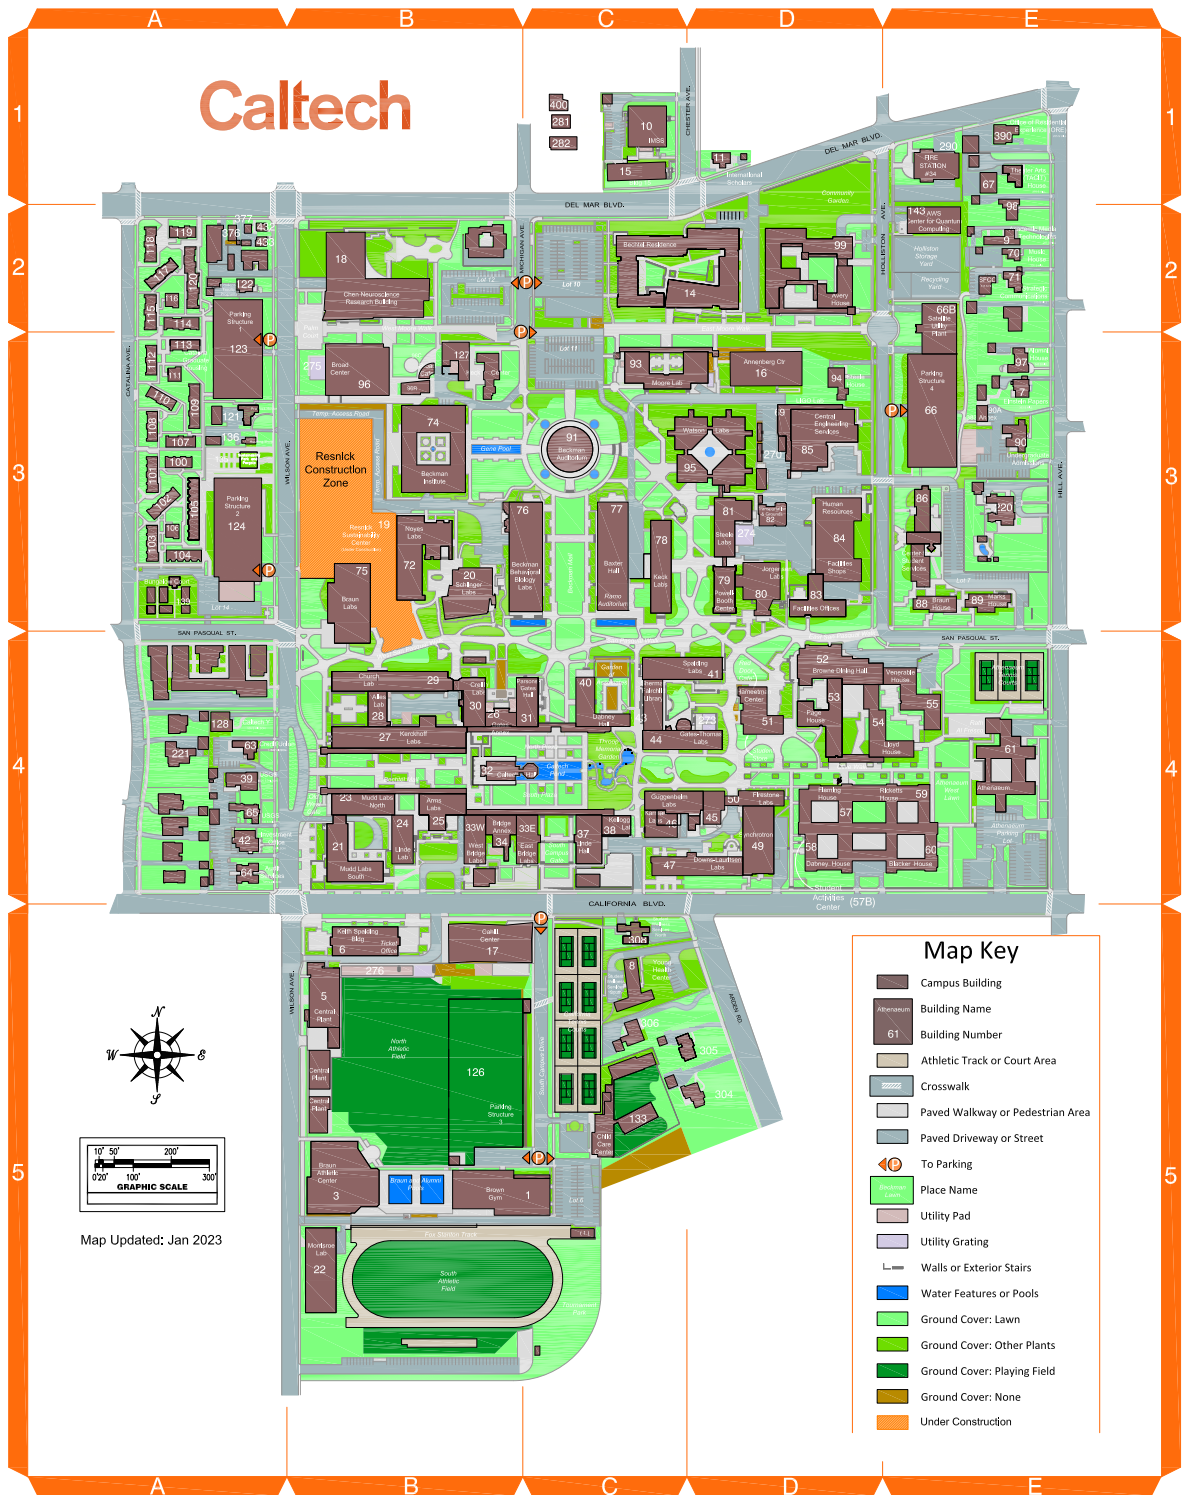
A B C D E

1 2 3 4 5

Caltech

Map Key
Campus Building
Building Name
Building Number
Athenaeum
61
Athletic Track or Court Area
Crosswalk
Paved Walkway or Pedestrian Area
Paved Driveway or Street
To Parking
Place Name
Utility Pad
Utility Grating
Walls or Exterior Stairs
Water Features or Pools
Ground Cover: Lawn
Ground Cover: Other Plants
Ground Cover: Playing Field
Ground Cover: None
Under Construction

Map Updated: Jan 2023

GRAPHIC SCALE

DEL MAR BLVD.
SAN PASQUAL ST.
CALIFORNIA BLVD.
WILSON AVE.
CATALINA AVE.
MICHIGAN AVE.
CHESTER AVE.
HOLLISTON AVE.
HILL AVE.
ARDEN RD.

Resnick Construction Zone
Chen Neuroscience Research Building
Beckman Institute
Beckman Auditorium
Broad Center
Moore Lab
Annenberg Ctr
Bechtel Residence
Parking Structure 1
Parking Structure 2
Parking Structure 3
Parking Structure 4
Braun Labs
Noyes Labs
Schlinger Labs
Beckman Behavioral Biology Labs
Baxter Hall
Keck Labs
Watson Labs
Steele Labs
Powell-Booth Center
Jorgensen Lab
Central Engineering Services
Human Resources
Facilities Shops
Facilities Offices
Center for Student Services
Braun House
Marks House
Satellite Utility Plant
Recycling Yard
Holliston Storage Yard
Community Garden
International Scholars
FIRE STATION #34
AWS Center for Quantum Computing
Avery House
Church Lab
Alles Lab
Crellin Lab
Parsons-Gates Hall
Dabney Hall
Kerckhoff Labs
Spalding Labs
Browne Dining Hall
Venerable House
Page House
Lloyd House
Winnett Center
Gates-Thomas Labs
Guggenheim Labs
Firestone Labs
Karman Lab
Synchrotron
Downs-Lauritsen Labs
Fleming House
Ricketts House
Dabney House
Blacker House
Student Activities Center (57B)
Athenaeum
Athenaeum Parking Lot
Mudd Labs North
Mudd Labs South
Arms Labs
West Bridge Labs
Bridge Annex
East Bridge Labs
Linde Hall
South Campus Bridge
Linde Lab
Kellogg Lab
Keith Spalding Bldg
Ticket Office
Cahill Center
Central Plant
North Athletic Field
Braun Athletic Center
Braun Pool
Alumni Pool
Brown Gym
Young Health Center
Child Care Center
Monrovia Lab
South Athletic Field
Fox Stanton Track
Lot 10
Lot 11
Lot 14
Gene Pool
Garden
Caltech Hall
Fenimore Memorial Garden
Bungalow Court
Temp. Access Road